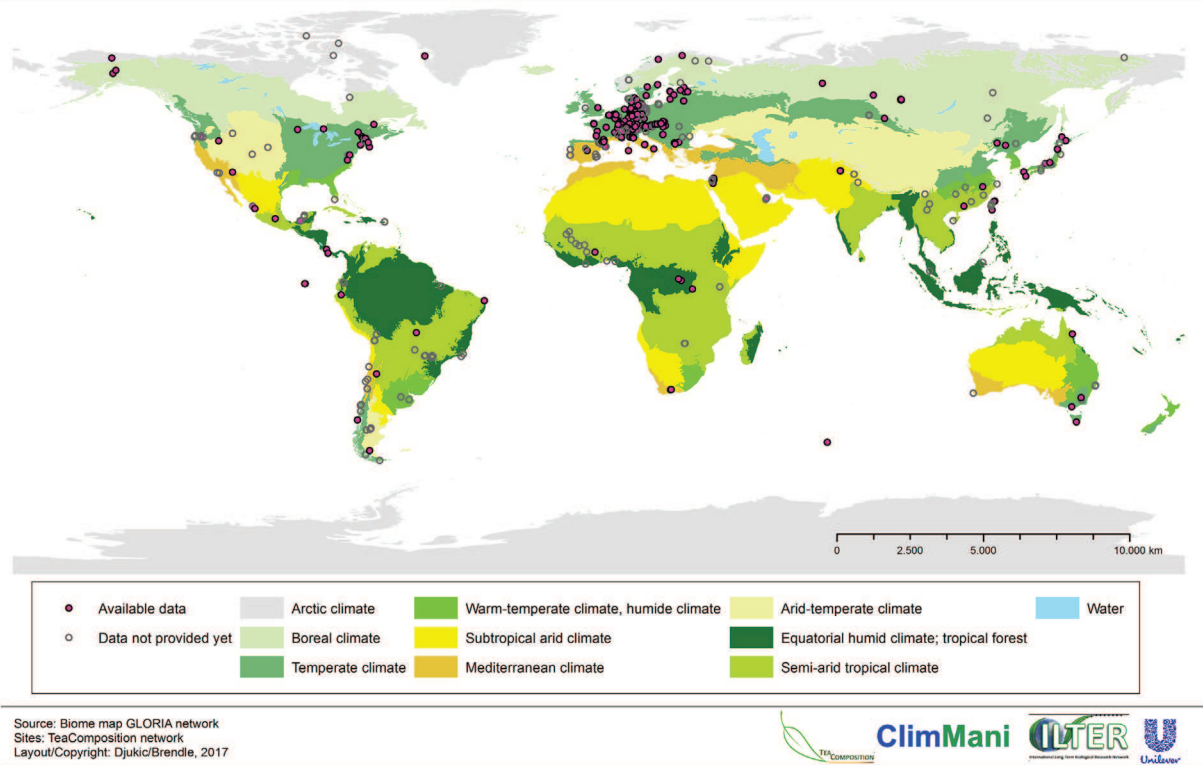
0 2.500 5.000 10.000 km

Available data
Data not provided yet
Arctic climate
Boreal climate
Temperate climate
Warm-temperate climate, humide climate
Subtropical arid climate
Mediterranean climate
Arid-temperate climate
Equatorial humid climate; tropical forest
Semi-arid tropical climate
Water

Source: Biome map GLORIA network
Sites: TeaComposition network
Layout/Copyright: Djukic/Brendle, 2017

TEA COMPOSITION
ClimMani
ILTER
International Long Term Ecological Research Network
Unilever